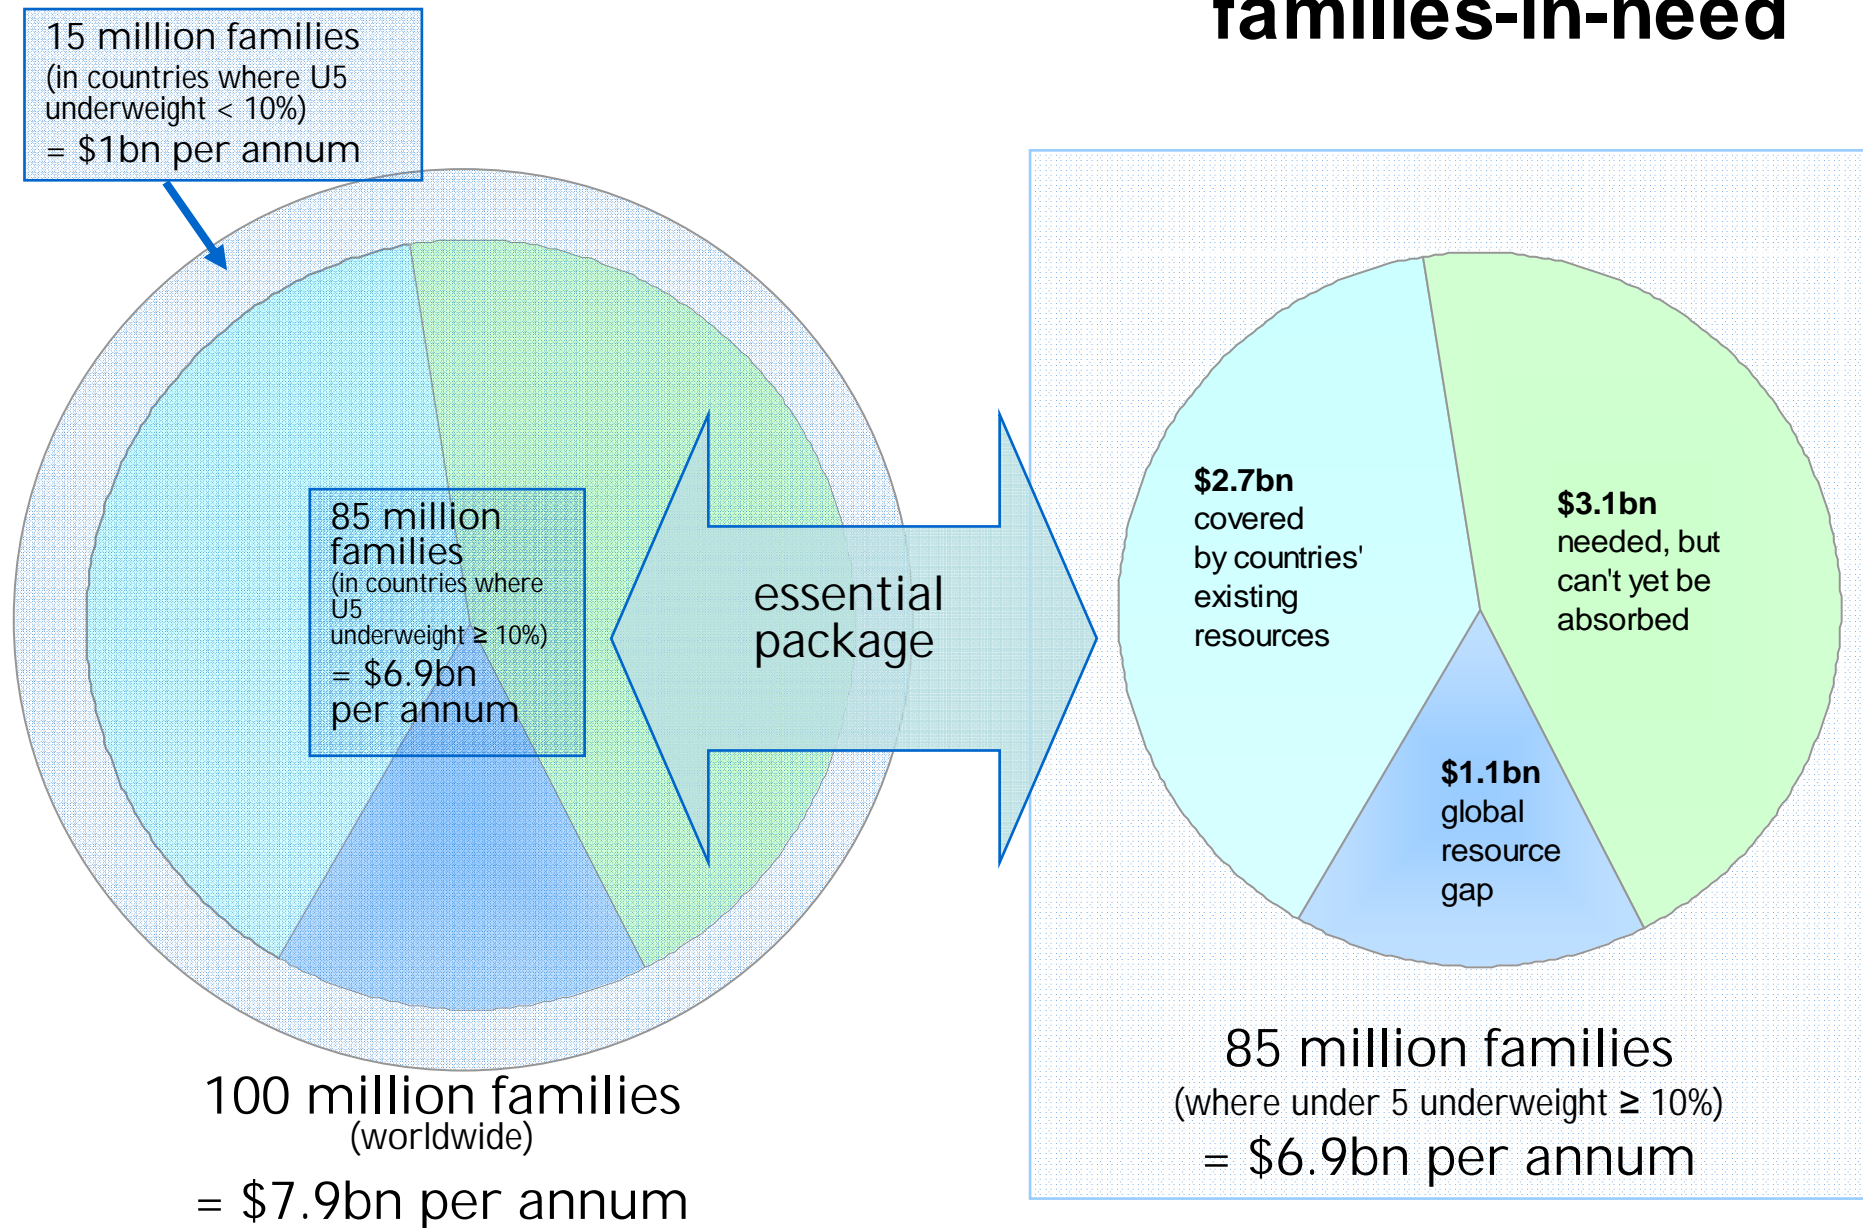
families-in-need

15 million families
(in countries where U5 underweight < 10%)
= \$1bn per annum

85 million families
(in countries where U5 underweight ≥ 10%)
= \$6.9bn per annum

essential package

100 million families
(worldwide)
= \$7.9bn per annum

**\$2.7bn** covered by countries' existing resources

**\$3.1bn** needed, but can't yet be absorbed

**\$1.1bn** global resource gap

85 million families
(where under 5 underweight ≥ 10%)
= \$6.9bn per annum